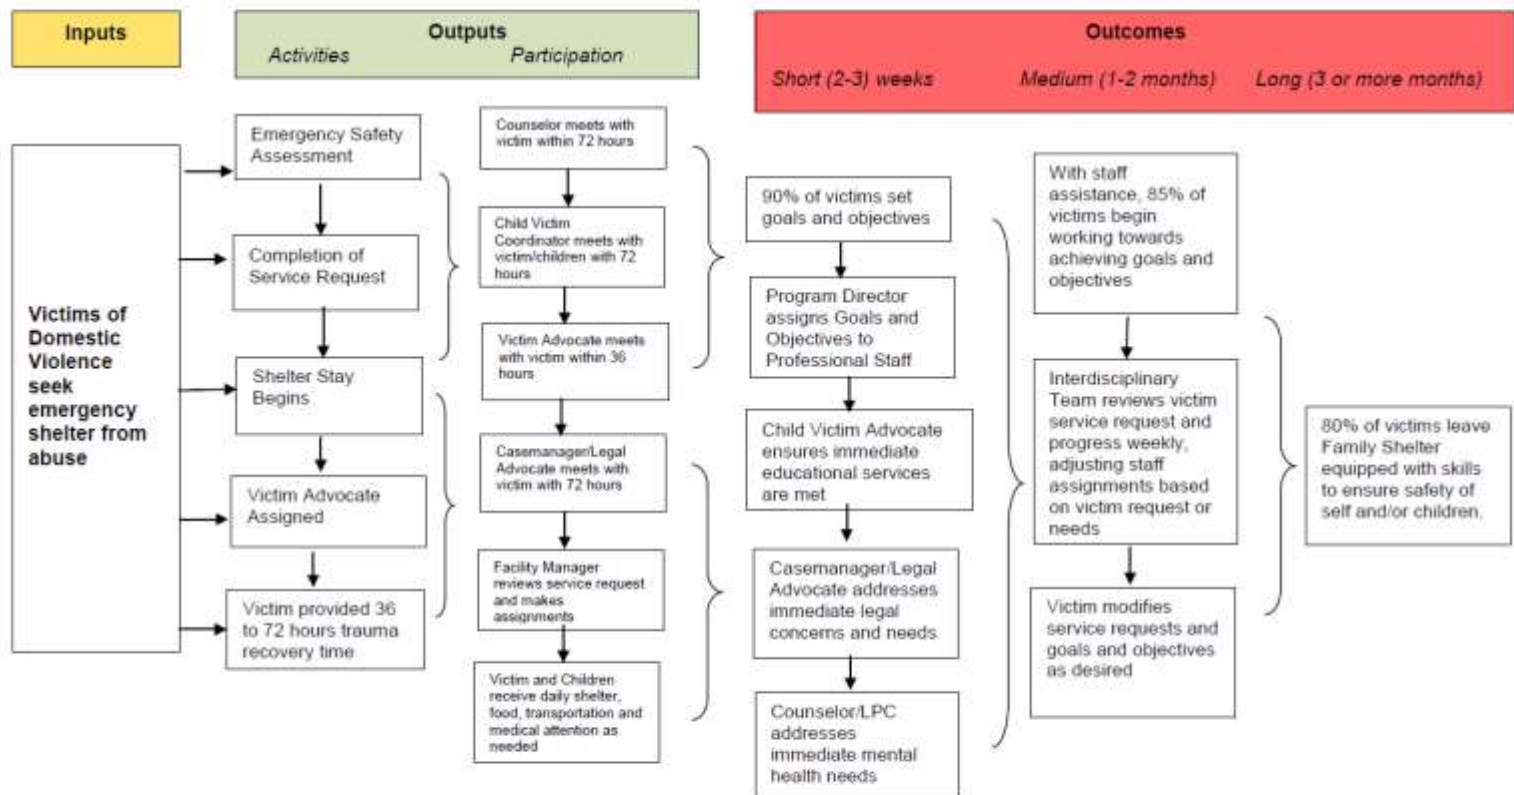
Inputs

Outputs
Activities Participation

Outcomes
Short (2-3) weeks Medium (1-2 months) Long (3 or more months)

Victims of Domestic Violence seek emergency shelter from abuse

Emergency Safety Assessment

Completion of Service Request

Shelter Stay Begins

Victim Advocate Assigned

Victim provided 36 to 72 hours trauma recovery time

Counselor meets with victim within 72 hours

Child Victim Coordinator meets with victim/children with 72 hours

Victim Advocate meets with victim within 36 hours

Casemanager/Legal Advocate meets with victim with 72 hours

Facility Manager reviews service request and makes assignments

Victim and Children receive daily shelter, food, transportation and medical attention as needed

90% of victims set goals and objectives

Program Director assigns Goals and Objectives to Professional Staff

Child Victim Advocate ensures immediate educational services are met

Casemanager/Legal Advocate addresses immediate legal concerns and needs

Counselor/LPC addresses immediate mental health needs

With staff assistance, 85% of victims begin working towards achieving goals and objectives

Interdisciplinary Team reviews victim service request and progress weekly, adjusting staff assignments based on victim request or needs

Victim modifies service requests and goals and objectives as desired

80% of victims leave Family Shelter equipped with skills to ensure safety of self and/or children.